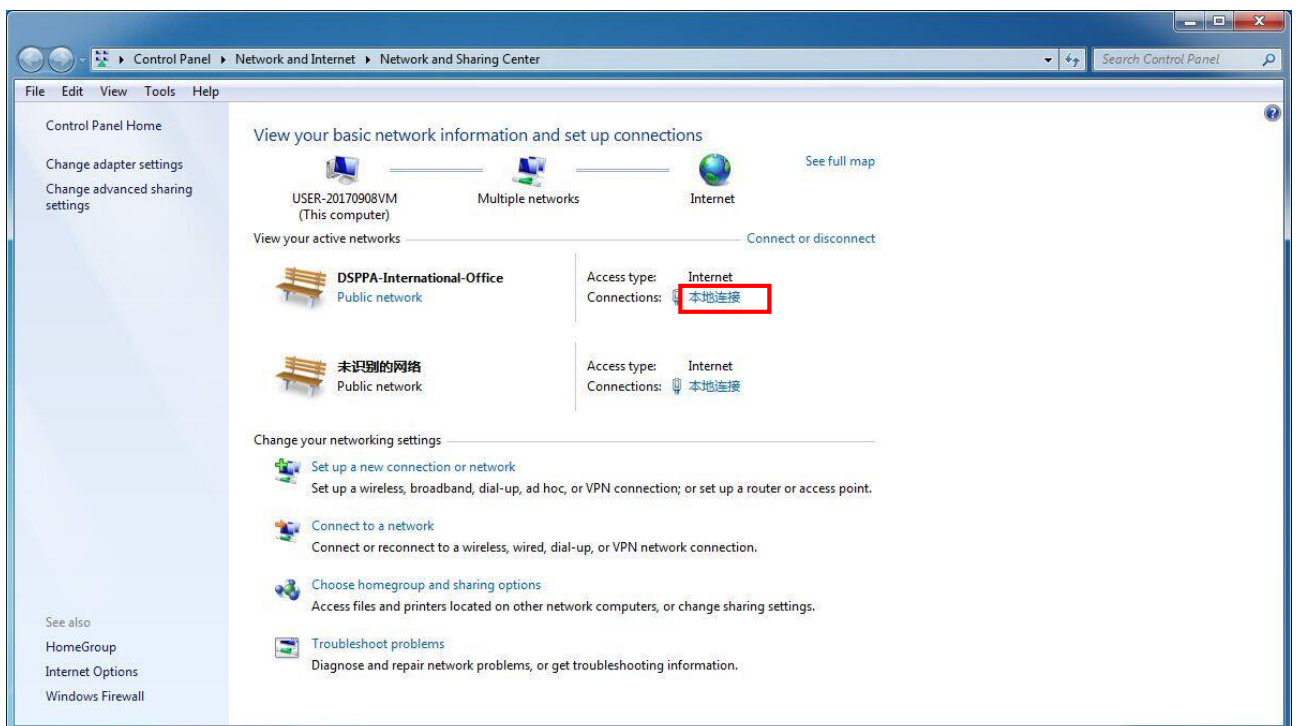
Control Panel ▸ Network and Internet ▸ Network and Sharing Center

Search Control Panel

File Edit View Tools Help

Control Panel Home

Change adapter settings

Change advanced sharing settings

View your basic network information and set up connections

See full map

USER-20170908VM
(This computer)

Multiple networks

Internet

View your active networks

Connect or disconnect

DSPPA-International-Office
Public network

Access type: Internet
Connections: 本地连接

未识别的网络
Public network

Access type: Internet
Connections: 本地连接

Change your networking settings

Set up a new connection or network
Set up a wireless, broadband, dial-up, ad hoc, or VPN connection; or set up a router or access point.

Connect to a network
Connect or reconnect to a wireless, wired, dial-up, or VPN network connection.

Choose homegroup and sharing options
Access files and printers located on other network computers, or change sharing settings.

Troubleshoot problems
Diagnose and repair network problems, or get troubleshooting information.

See also

HomeGroup

Internet Options

Windows Firewall